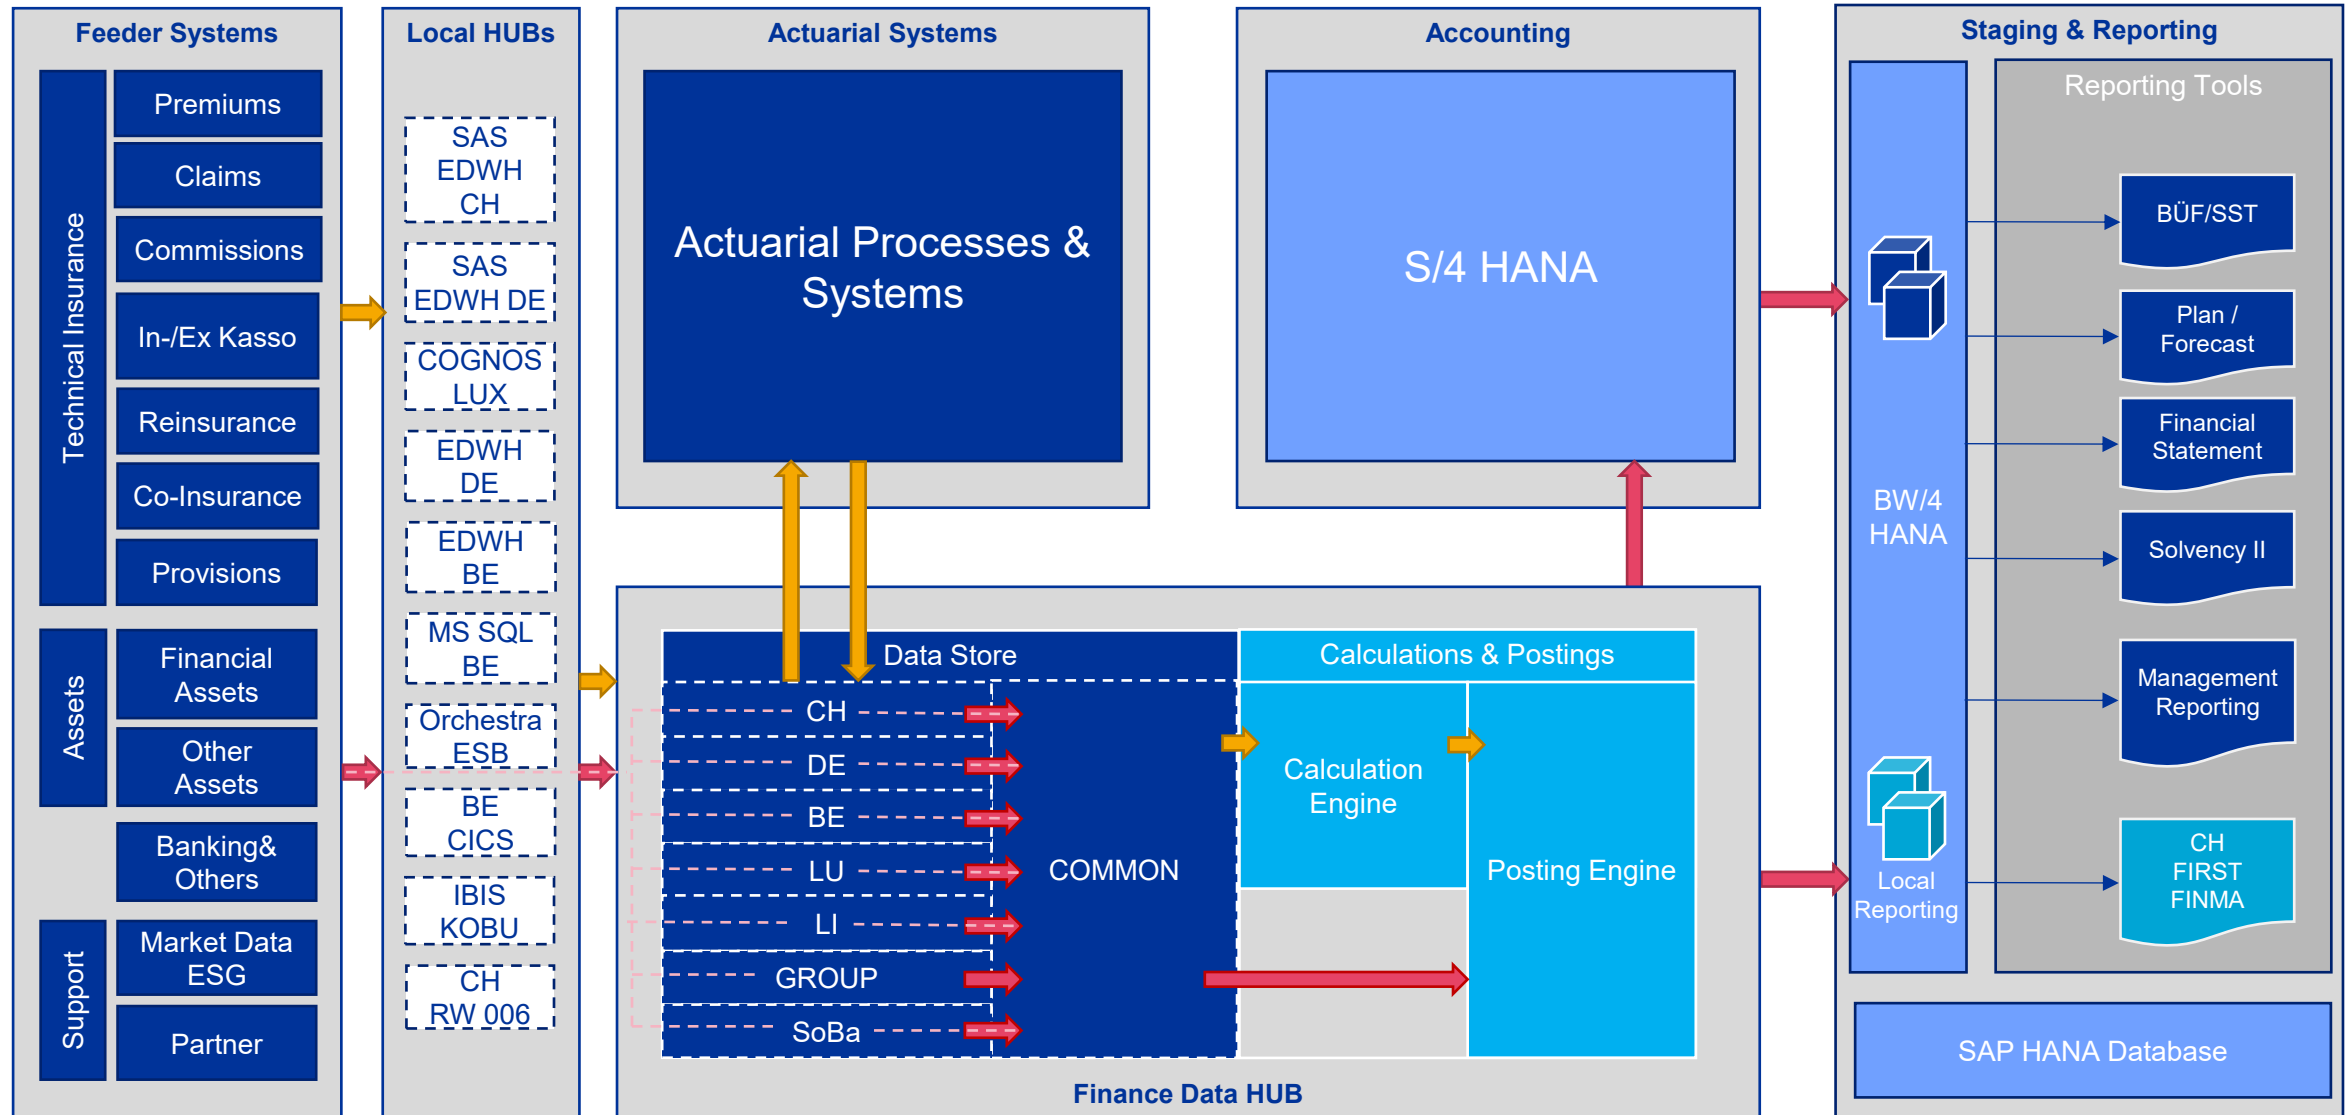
Feeder Systems

Technical Insurance

Premiums

Claims

Commissions

In-/Ex Kasso

Reinsurance

Co-Insurance

Provisions

Assets

Financial Assets

Other Assets

Banking& Others

Support

Market Data ESG

Partner

Local HUBs

SAS EDWH CH

SAS EDWH DE

COGNOS LUX

EDWH DE

EDWH BE

MS SQL BE

Orchestra ESB

BE CICS

IBIS KOBU

CH RW 006

Actuarial Systems

Actuarial Processes & Systems

Accounting

S/4 HANA

Data Store

CH

DE

BE

LU

LI

GROUP

SoBa

COMMON

Calculations & Postings

Calculation Engine

Posting Engine

Finance Data HUB

Staging & Reporting

Reporting Tools

BW/4 HANA

Local Reporting

BÜF/SST

Plan / Forecast

Financial Statement

Solvency II

Management Reporting

CH FIRST FINMA

SAP HANA Database